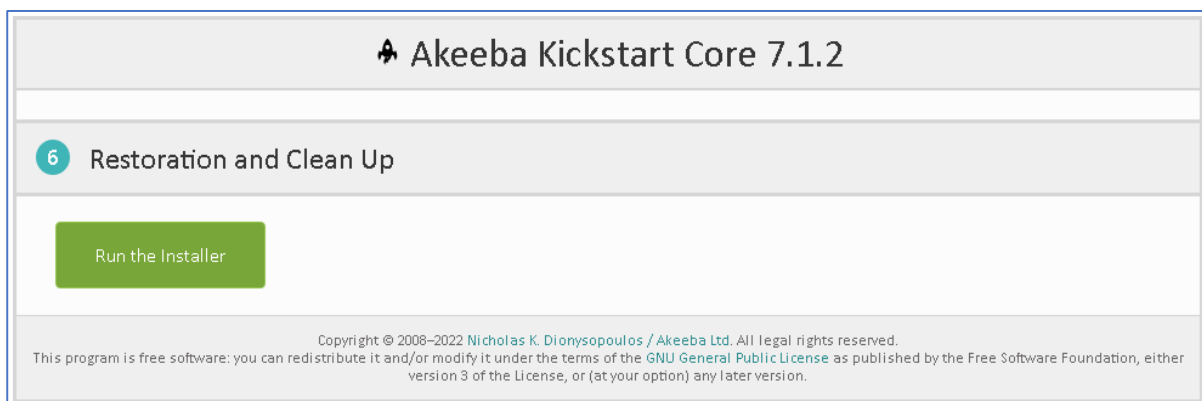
Akeeba Kickstart Core 7.1.2

6 Restoration and Clean Up

Run the Installer

Copyright © 2008–2022 Nicholas K. Dionysopoulos / Akeeba Ltd. All legal rights reserved.
This program is free software: you can redistribute it and/or modify it under the terms of the GNU General Public License as published by the Free Software Foundation, either version 3 of the License, or (at your option) any later version.